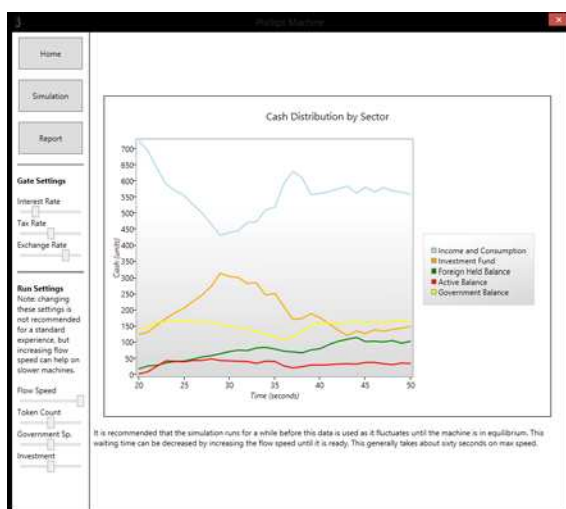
Phillips Machine

Home

Simulation

Report

Gate Settings

Interest Rate

Tax Rate

Exchange Rate

Run Settings

Note: changing these settings is not recommended for a standard experience, but increasing flow speed can help on slower machines.

Flow Speed

Token Count

Government Sp.

Investment

Cash Distribution by Sector

700
650
600
550
500
450
400
350
300
250
200
150
100
50
0

Cash (units)

20 25 30 35 40 45 50

Time (seconds)

Income and Consumption
Investment Fund
Foreign Held Balance
Active Balance
Government Balance

It is recommended that the simulation runs for a while before this data is used as it fluctuates until the machine is in equilibrium. This waiting time can be decreased by increasing the flow speed until it is ready. This generally takes about sixty seconds on max speed.